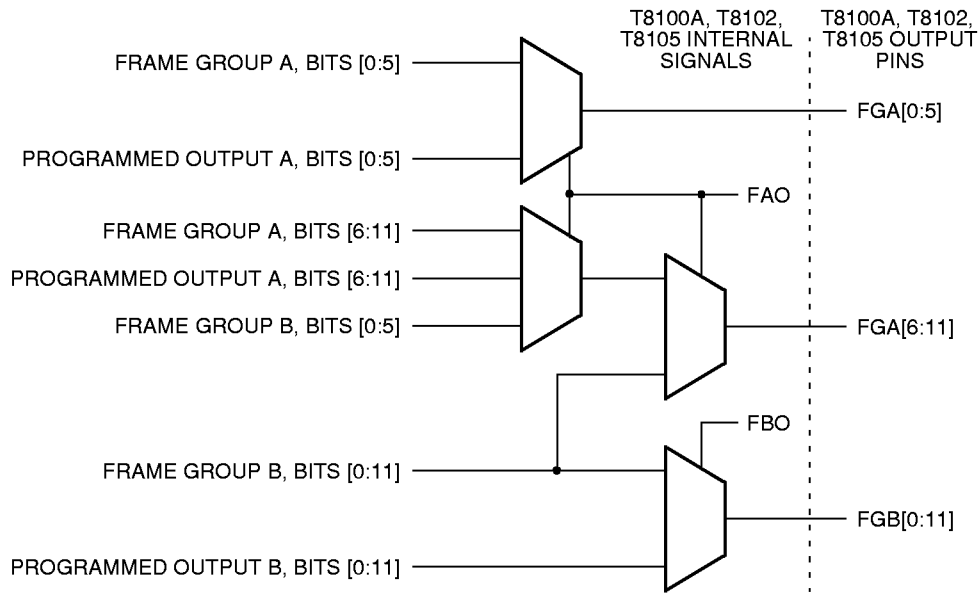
T8100A, T8102, T8105 INTERNAL SIGNALS

T8100A, T8102, T8105 OUTPUT PINS

FRAME GROUP A, BITS [0:5]

PROGRAMMED OUTPUT A, BITS [0:5]

FGA[0:5]

FAO

FRAME GROUP A, BITS [6:11]

PROGRAMMED OUTPUT A, BITS [6:11]

FRAME GROUP B, BITS [0:5]

FGA[6:11]

FBO

FRAME GROUP B, BITS [0:11]

FGB[0:11]

PROGRAMMED OUTPUT B, BITS [0:11]